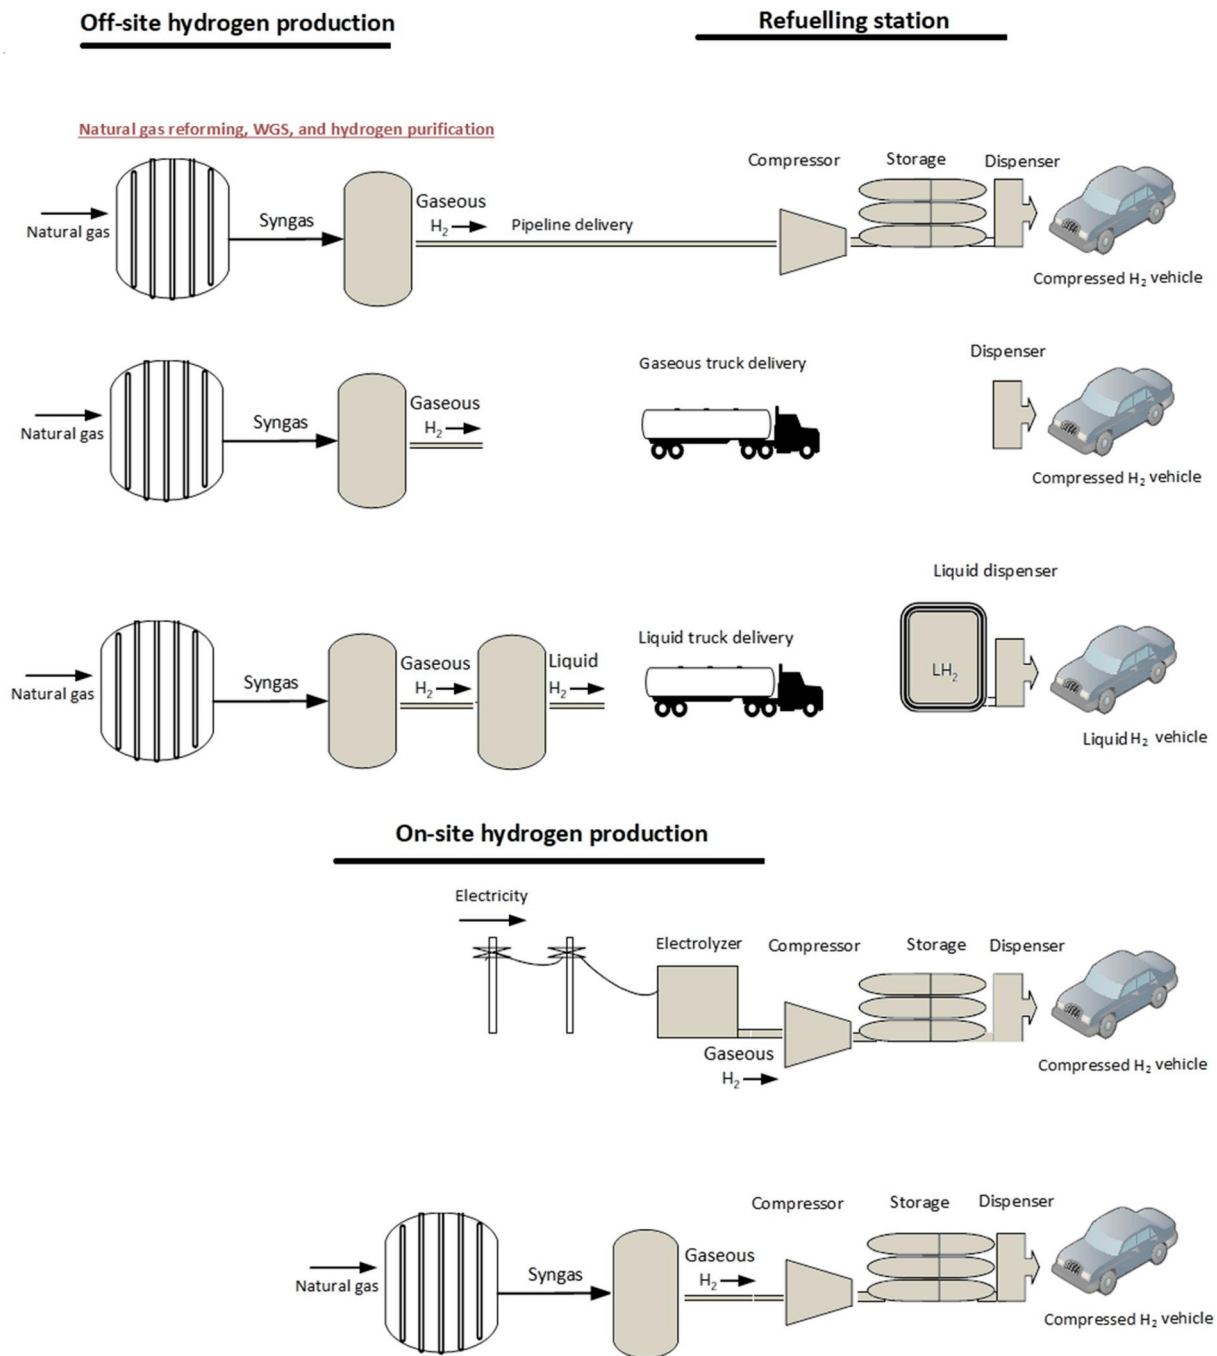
Off-site hydrogen production

Refuelling station

Natural gas reforming, WGS, and hydrogen purification

Natural gas

Syngas

Gaseous $H_2$

Pipeline delivery

Compressor

Storage

Dispenser

Compressed $H_2$ vehicle

Natural gas

Syngas

Gaseous $H_2$

Gaseous truck delivery

Dispenser

Compressed $H_2$ vehicle

Natural gas

Syngas

Gaseous $H_2$

Liquid $H_2$

Liquid truck delivery

Liquid dispenser

$LH_2$

Liquid $H_2$ vehicle

On-site hydrogen production

Electricity

Electrolyzer

Compressor

Storage

Dispenser

Gaseous $H_2$

Compressed $H_2$ vehicle

Natural gas

Syngas

Gaseous $H_2$

Compressor

Storage

Dispenser

Compressed $H_2$ vehicle